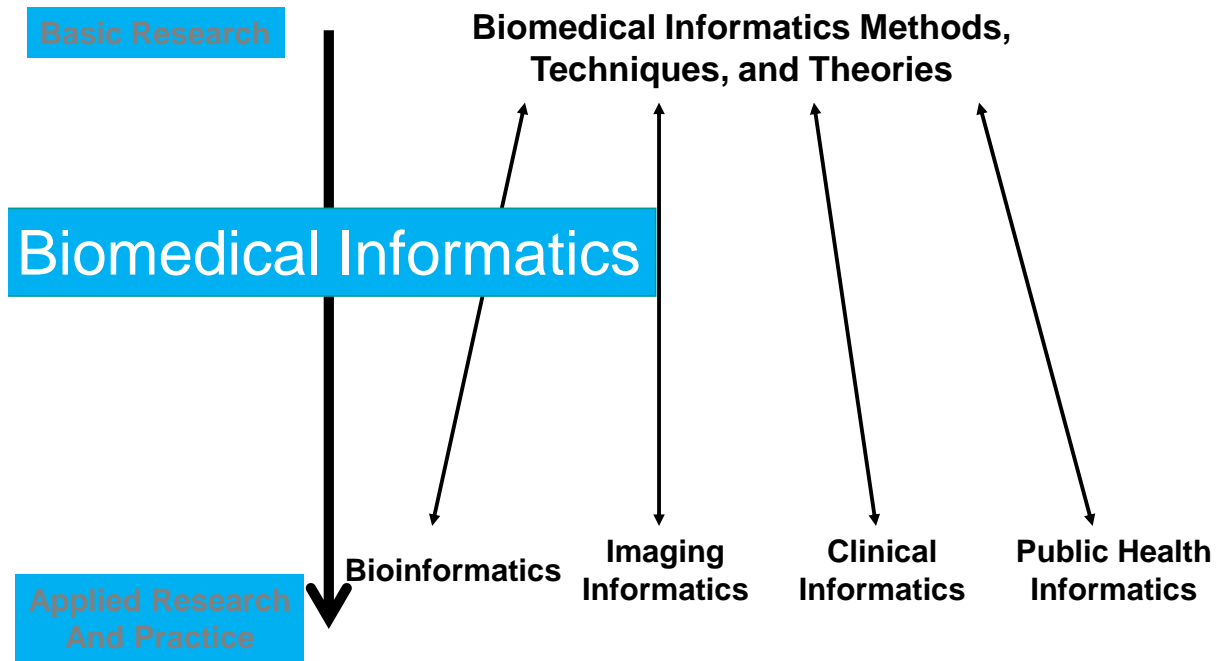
Basic Research

Biomedical Informatics Methods, Techniques, and Theories

Biomedical Informatics

Bioinformatics

Imaging Informatics

Clinical Informatics

Public Health Informatics

Applied Research And Practice